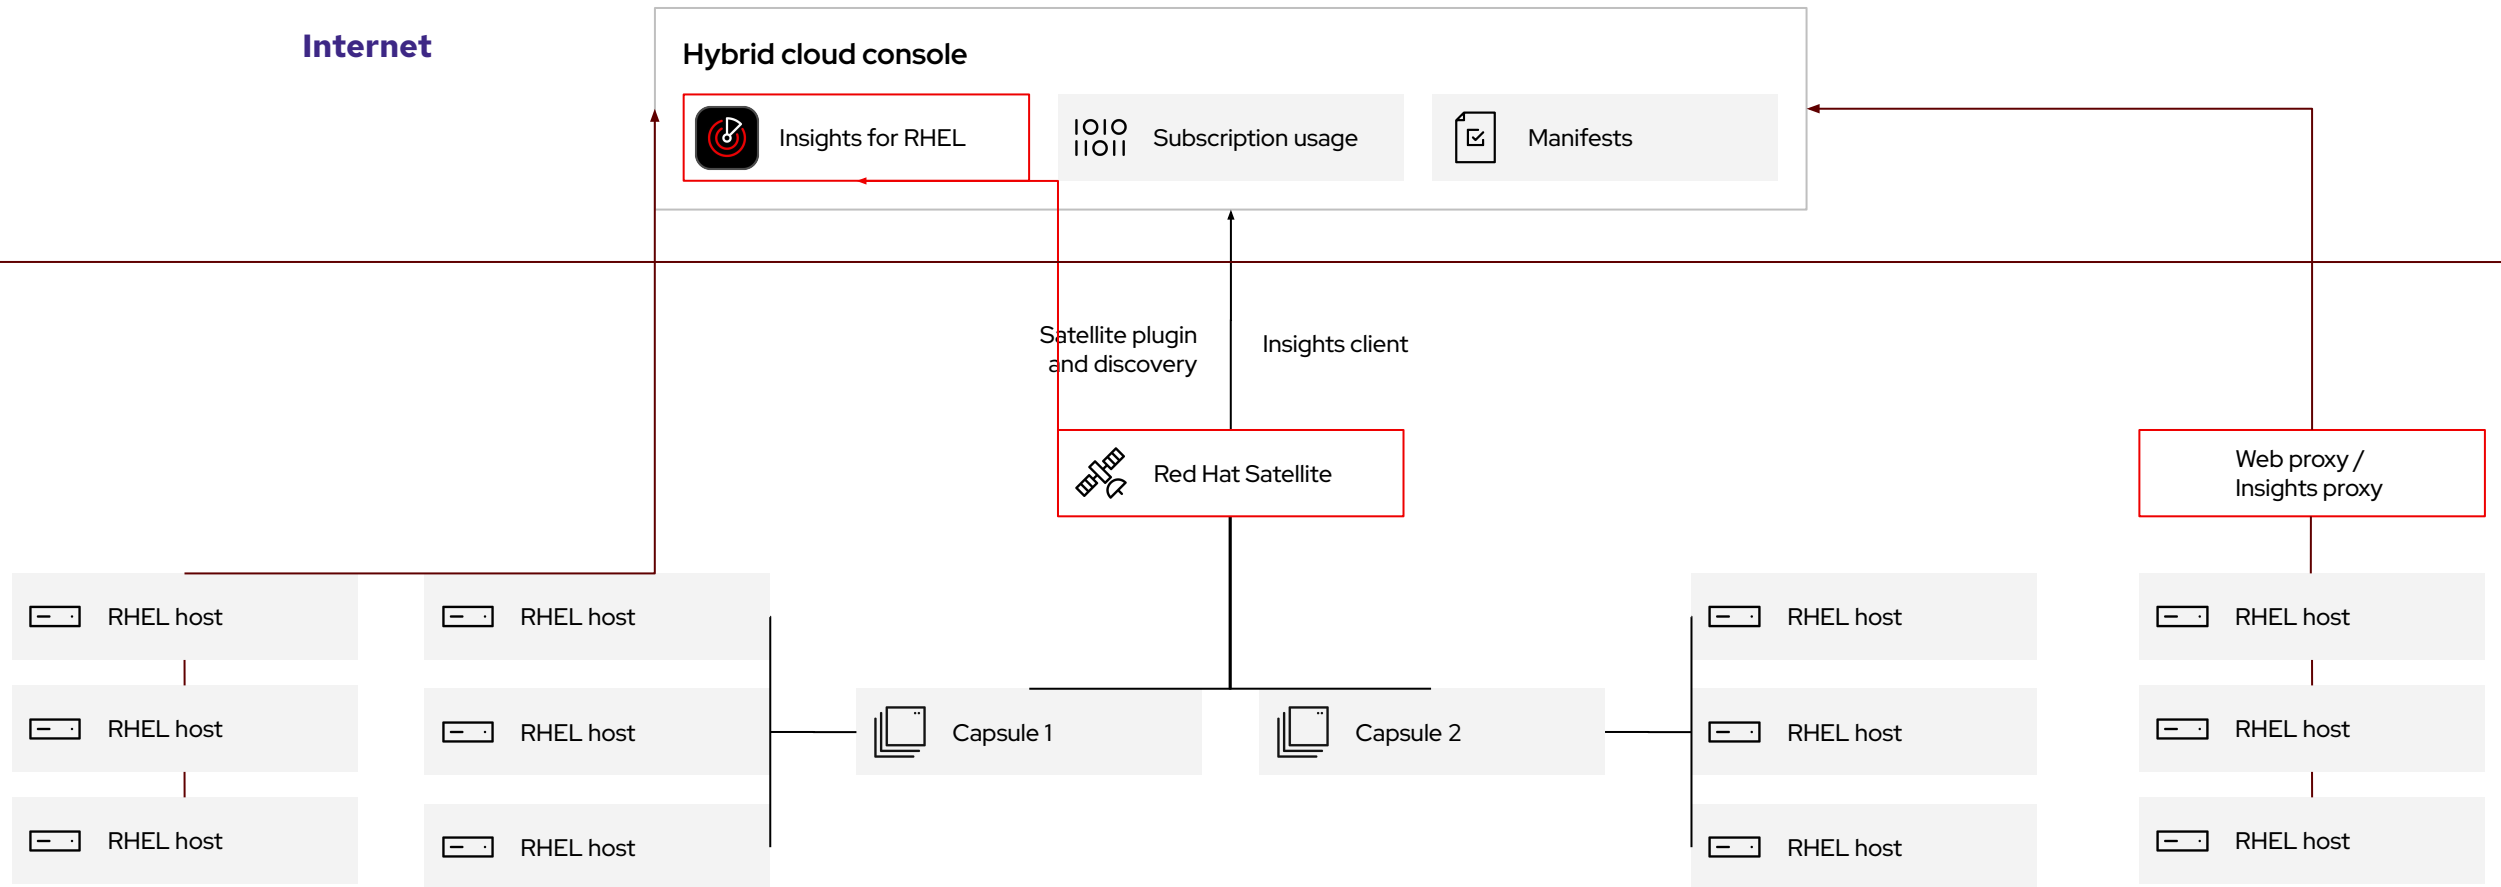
Internet

Hybrid cloud console

Insights for RHEL

1010
1101
Subscription usage

Manifests

Satellite plugin and discovery

Insights client

Red Hat Satellite

Web proxy / Insights proxy

RHEL host

RHEL host

RHEL host

RHEL host

RHEL host

RHEL host

Capsule 1

Capsule 2

RHEL host

RHEL host

RHEL host

RHEL host

RHEL host

RHEL host